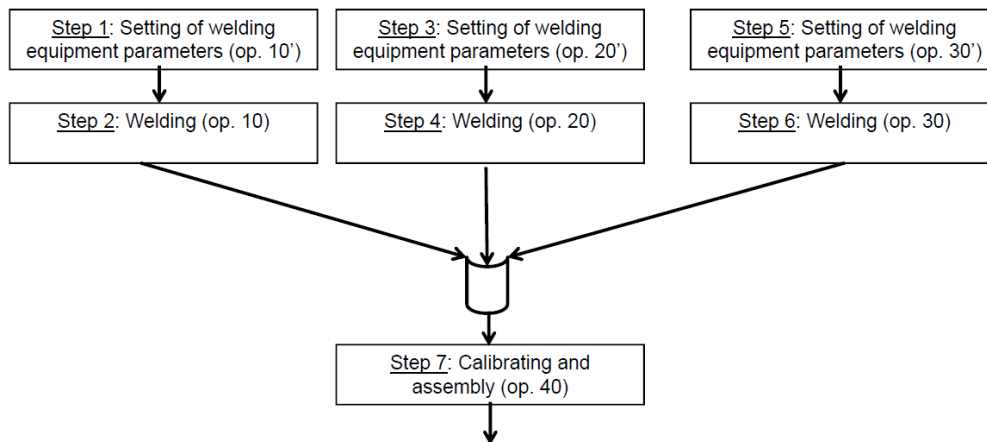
Step 1: Setting of welding equipment parameters (op. 10')

Step 3: Setting of welding equipment parameters (op. 20')

Step 5: Setting of welding equipment parameters (op. 30')

Step 2: Welding (op. 10)

Step 4: Welding (op. 20)

Step 6: Welding (op. 30)

Step 7: Calibrating and assembly (op. 40)